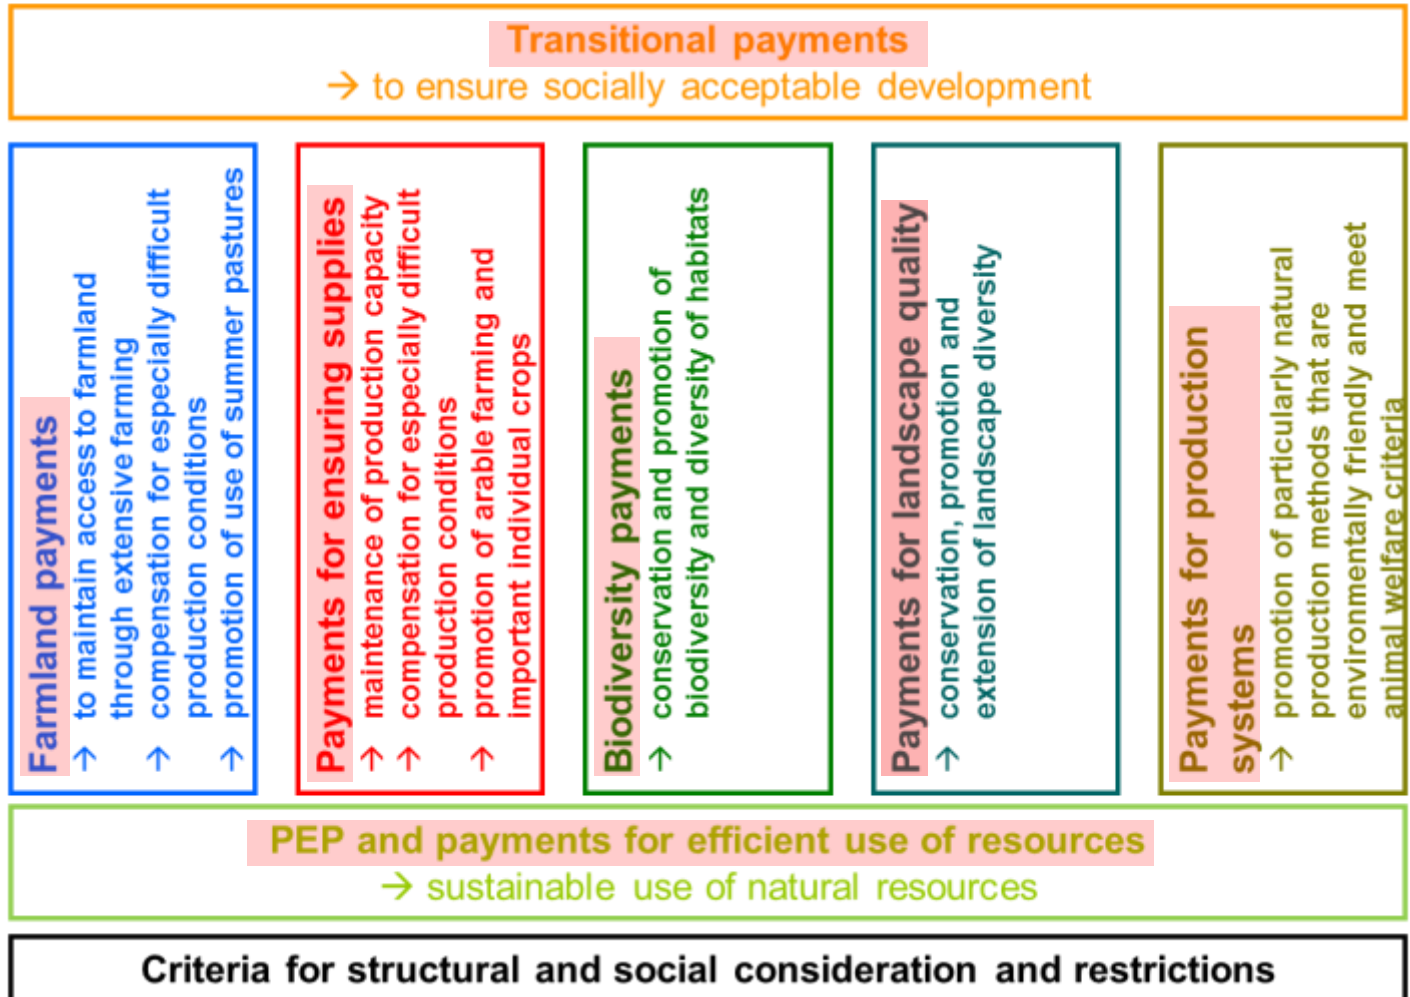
Transitional payments
→ to ensure socially acceptable development

Farmland payments
→ to maintain access to farmland through extensive farming
→ compensation for especially difficult production conditions
→ promotion of use of summer pastures

Payments for ensuring supplies
→ maintenance of production capacity
→ compensation for especially difficult production conditions
→ promotion of arable farming and important individual crops

Biodiversity payments
→ conservation and promotion of biodiversity and diversity of habitats

Payments for landscape quality
→ conservation, promotion and extension of landscape diversity

Payments for production systems
→ promotion of particularly natural production methods that are environmentally friendly and meet animal welfare criteria

PEP and payments for efficient use of resources
→ sustainable use of natural resources

Criteria for structural and social consideration and restrictions